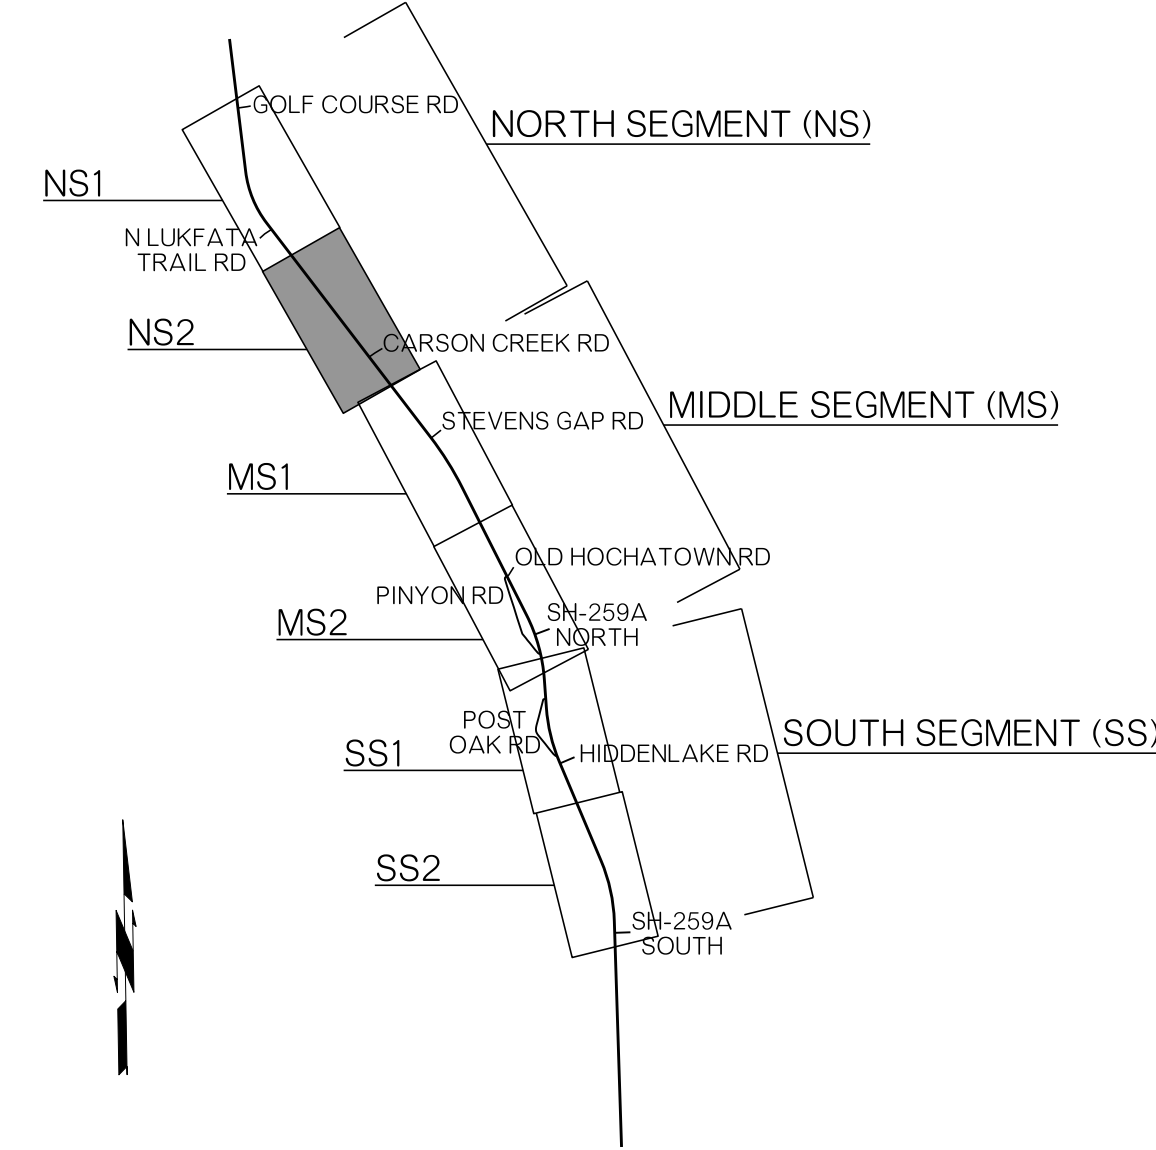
GOLF COURSE RD

NORTH SEGMENT (NS)

NS1

N LUKFATA TRAIL RD

NS2

CARSON CREEK RD

MIDDLE SEGMENT (MS)

STEVENS GAP RD

MS1

OLD HOCHATOWN RD

PINYON RD

SH-259A NORTH

MS2

POST OAK RD

SOUTH SEGMENT (SS)

SS1

HIDDENLAKE RD

SS2

SH-259A SOUTH